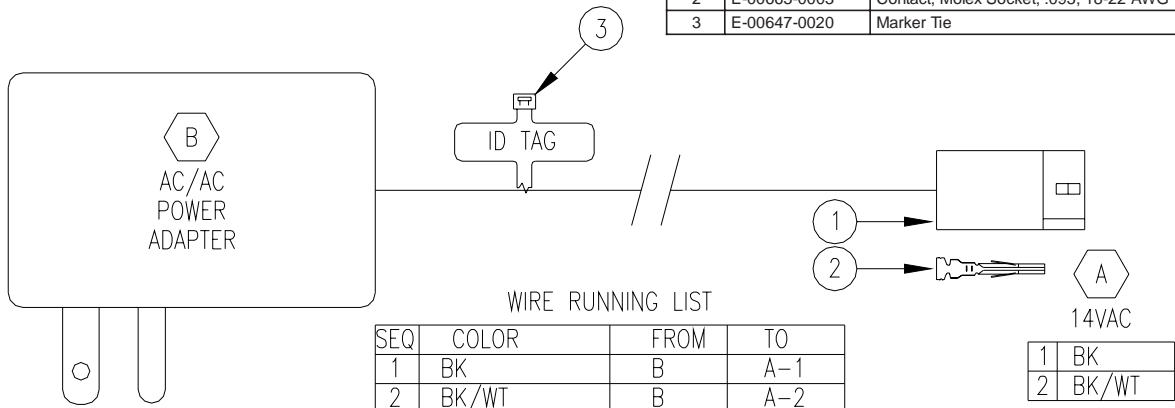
| 2 | E-00665-0005 | Contact, Molex Socket, .093, 18-22 AWG |
|---|---|---|
| 3 | E-00647-0020 | Marker Tie |

3

B
AC/AC
POWER
ADAPTER

ID TAG

1

2

A
14VAC

| 1 | BK |
|---|---|
| 2 | BK/WT |

WIRE RUNNING LIST

| SEQ | COLOR | FROM | TO |
|---|---|---|---|
| 1 | BK | B | A-1 |
| 2 | BK/WT | B | A-2 |